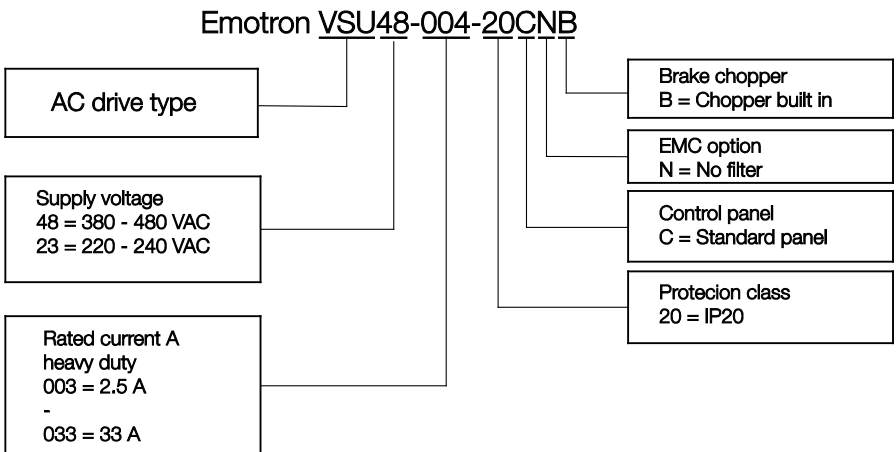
Emotron VSU48-004-20CNB

AC drive type

Supply voltage
48 = 380 - 480 VAC
23 = 220 - 240 VAC

Rated current A
heavy duty
003 = 2.5 A
-
033 = 33 A

Brake chopper
B = Chopper built in

EMC option
N = No filter

Control panel
C = Standard panel

Protecion class
20 = IP20